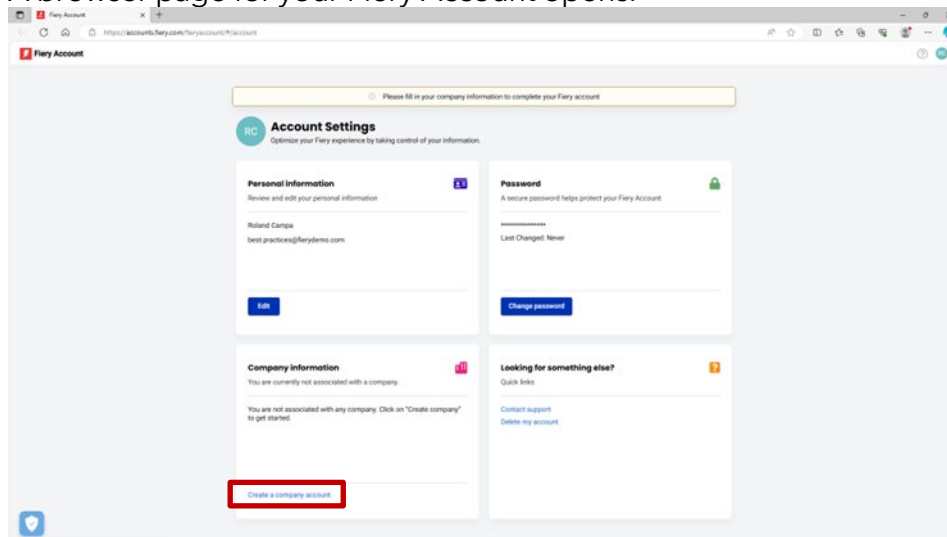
A browser page for your Fiery Account opens.

Fiery Account

https://accounts.fiery.com/fieryaccount/#/account

Fiery Account

Please fill in your company information to complete your Fiery account

RC

Account Settings

Optimize your Fiery experience by taking control of your information.

Personal information

Review and edit your personal information

Roland Campa

best.practices@fierydemo.com

Edit

Password

A secure password helps protect your Fiery Account

****************

Last Changed: Never

Change password

Company information

You are currently not associated with a company.

You are not associated with any company. Click on "Create company" to get started.

Create a company account

Looking for something else?

Quick links

Contact support

Delete my account